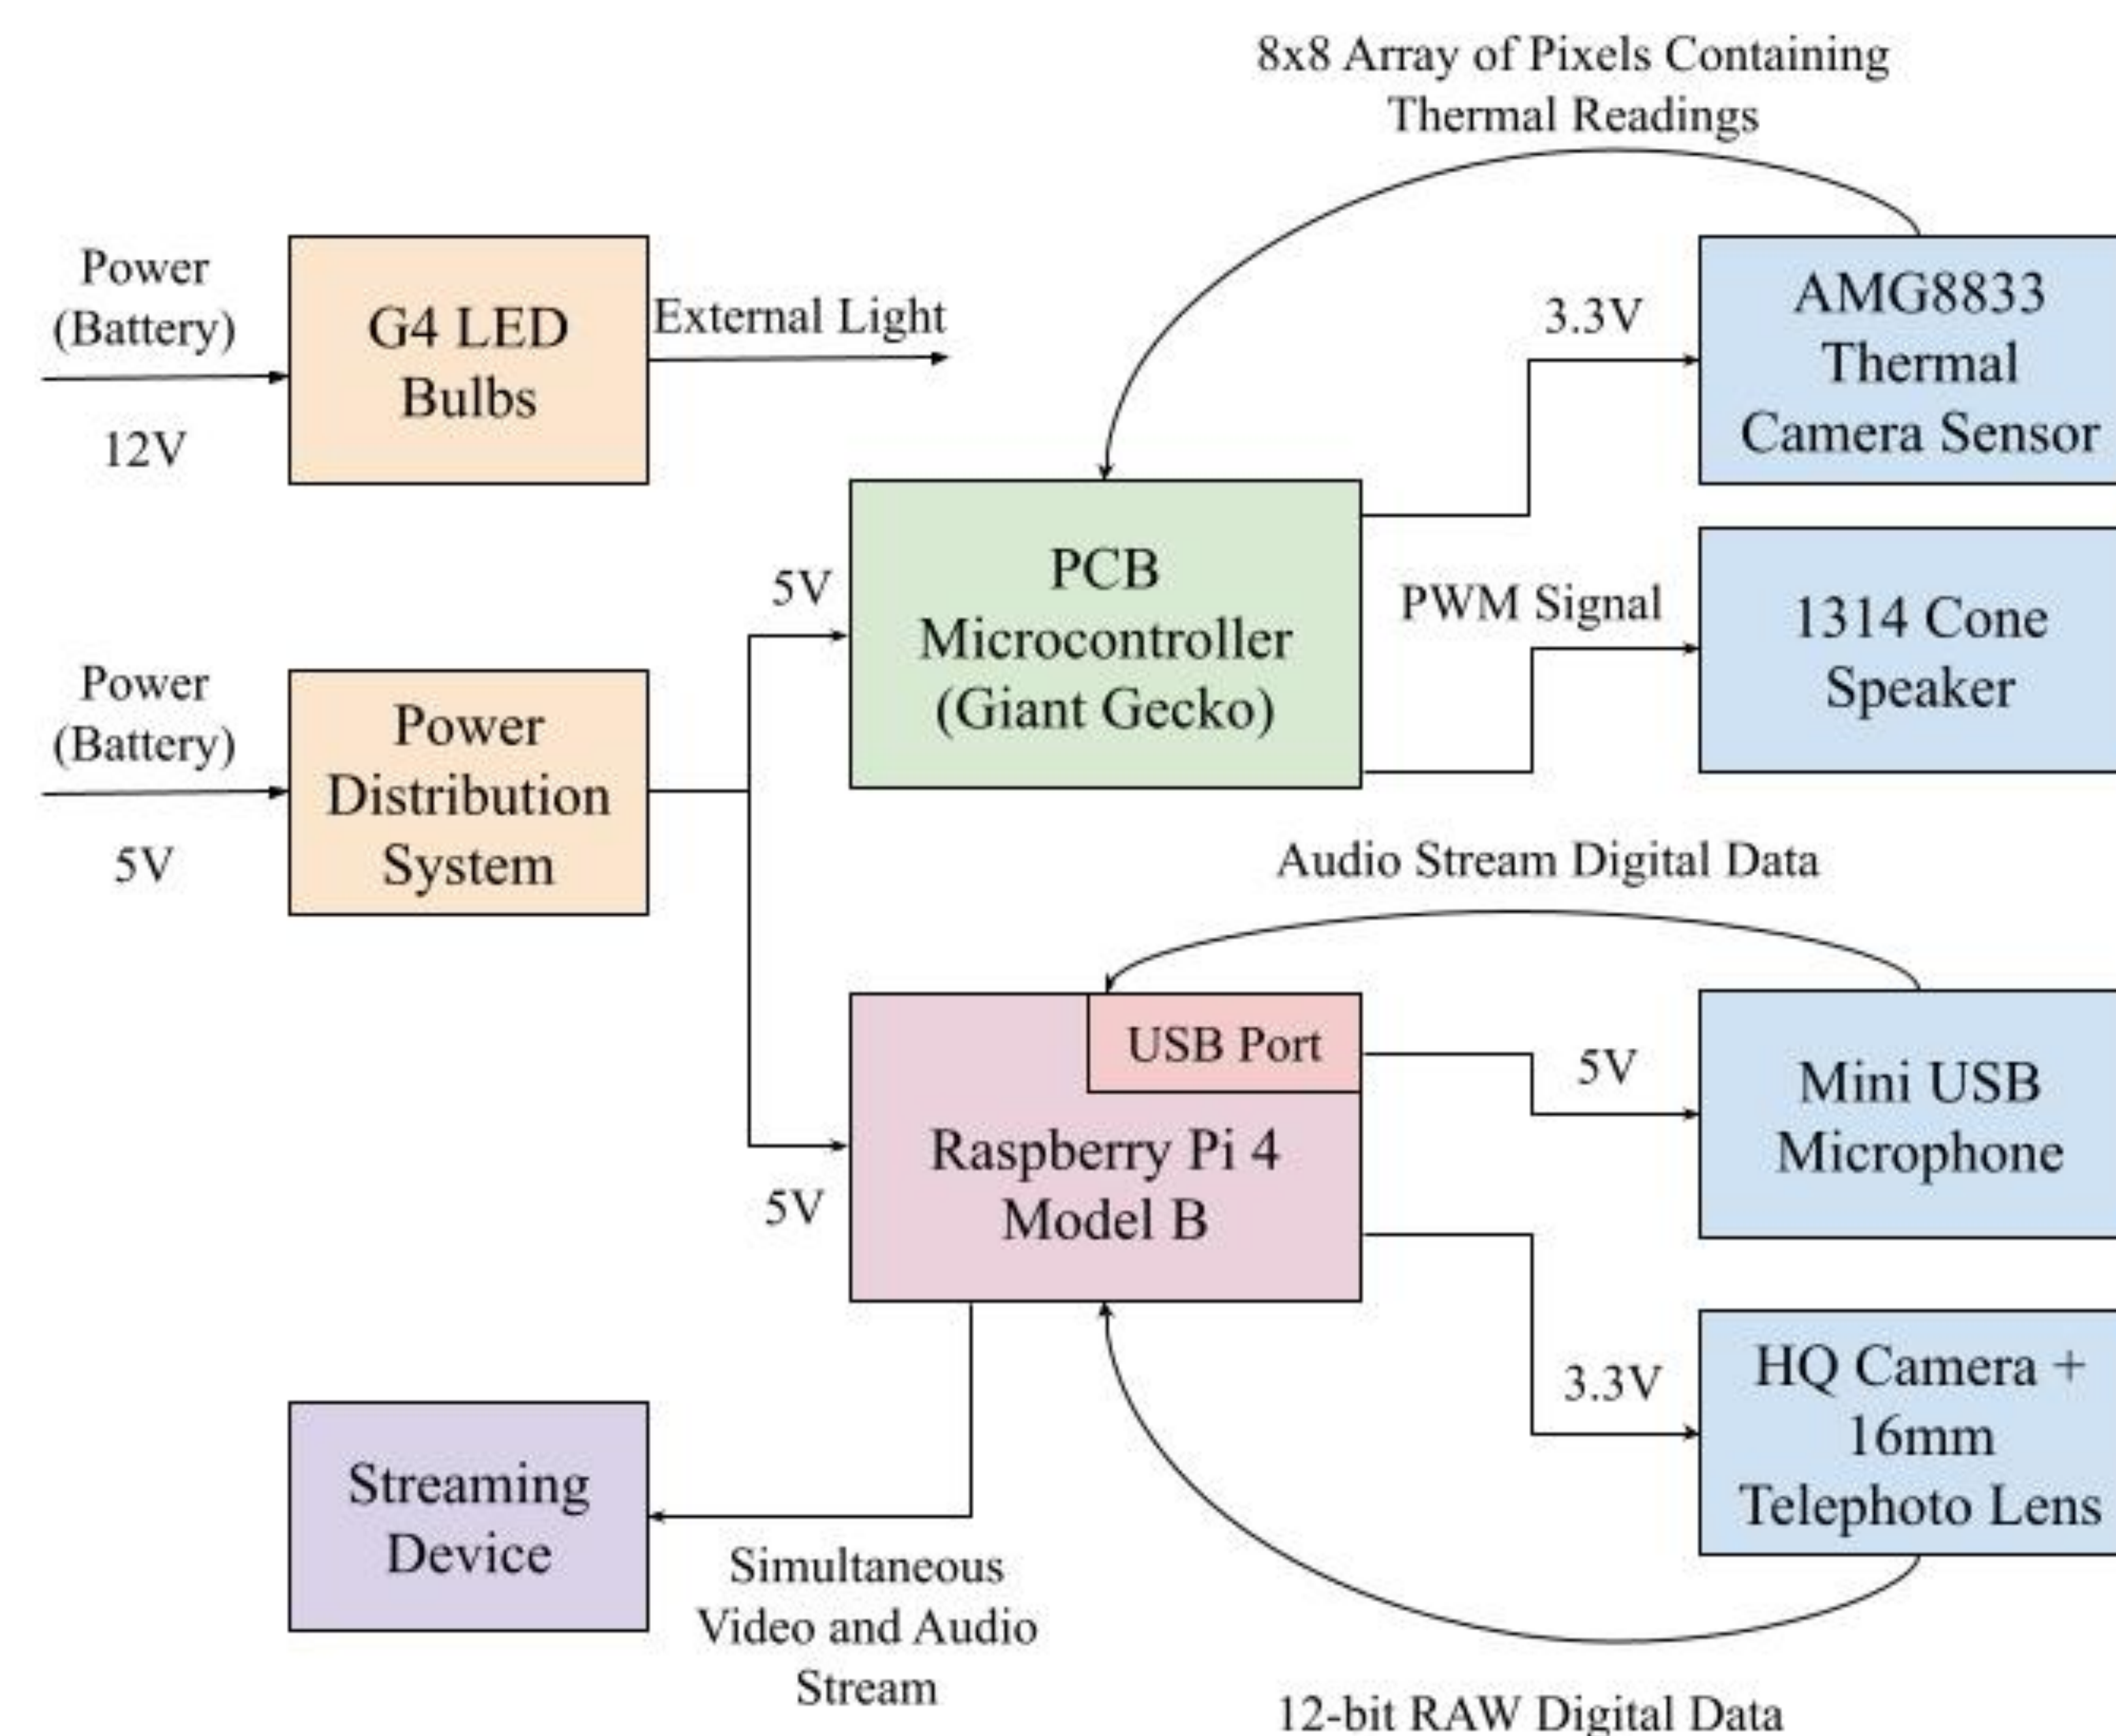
8x8 Array of Pixels Containing Thermal Readings

Power (Battery)

12V

G4 LED Bulbs

External Light

3.3V

AMG8833 Thermal Camera Sensor

5V

PCB Microcontroller (Giant Gecko)

PWM Signal

1314 Cone Speaker

Power (Battery)

5V

Power Distribution System

Audio Stream Digital Data

USB Port

5V

Mini USB Microphone

Raspberry Pi 4 Model B

5V

3.3V

HQ Camera + 16mm Telephoto Lens

Streaming Device

Simultaneous Video and Audio Stream

12-bit RAW Digital Data